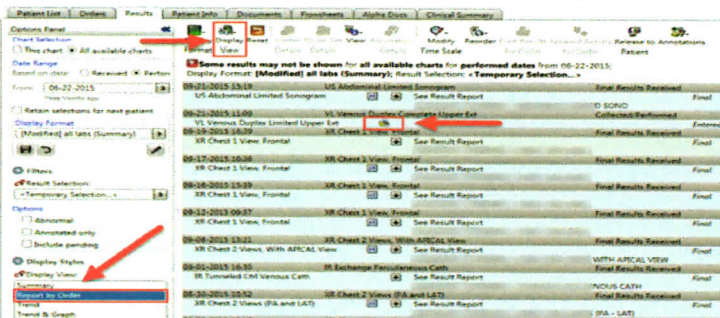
Patient List | Orders | Results | Patient Info | Documents | Flowsheets | Alpha Docs | Clinical Summary

Options Panel
Chart Selection
This chart   All available charts
Date Range
Based on date: Received Perform
From: 06-22-2015
Retain selections for next patient
Display Format
[Modified] all labs (Summary)

Filters
Result Selection:
<Temporary Selection...>
Options
Abnormal
Annotated only
Include pending

Display Styles
Display View:
Summary
Report by Order
Trend
Trend & Graph

Format | Display View | Reset | Modify Time Scale | Reorder | Release to Patient | Annotations

Some results may not be shown for all available charts for performed dates from 06-22-2015.
Display Format: [Modified] all labs (Summary); Result Selection: <Temporary Selection>

US Abdominal Limited Sonogram | See Result Report | Final
VL Venous Duplex Limited Upper Ext
09-19-2015 15:19 XR Chest 1 View, Frontal | See Result Report | Final
09-17-2015 XR Chest 1 View, Frontal | See Result Report | Final
09-16-2015 15:19 XR Chest 1 View, Frontal | See Result Report | Final
09-12-2015 09:37 XR Chest 1 View, Frontal | See Result Report | Final
09-09-2015 XR Chest 2 Views, With APICAL View | See Result Report | Final
09-01-2015 IR Tunneled CVI Venous Cath | IR Exchange Percutaneous Cath | Final
XR Chest 2 Views (PA and LAT) | See Result Report | Final